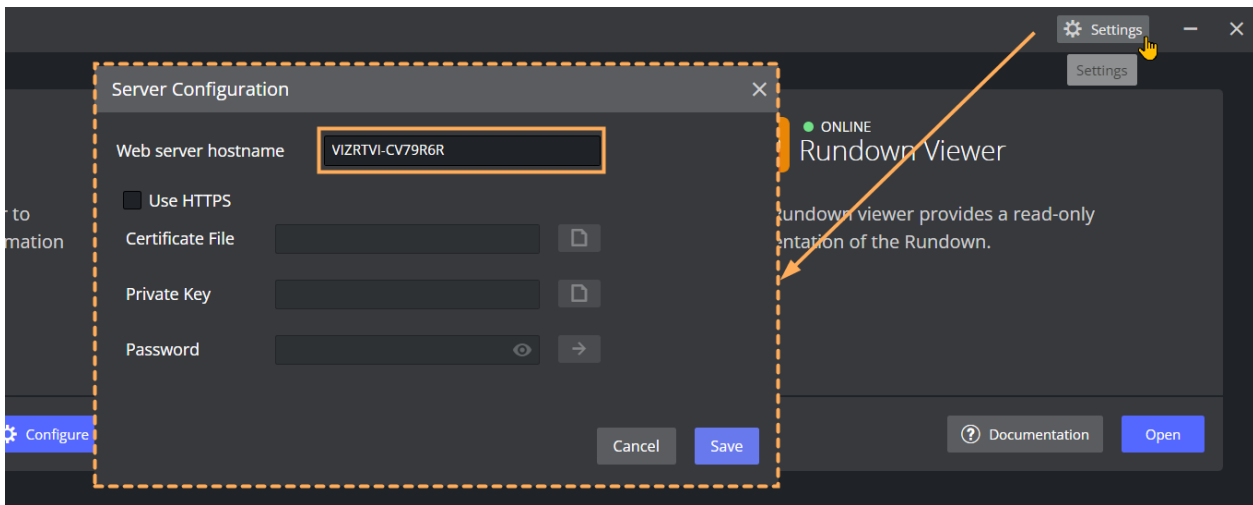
Settings
Settings

Server Configuration
Web server hostname VIZRTVI-CV79R6R
Use HTTPS
Certificate File
Private Key
Password
Cancel Save

r to
mation
Configure

ONLINE
Rundown Viewer
undown viewer provides a read-only
ntation of the Rundown.

Documentation
Open